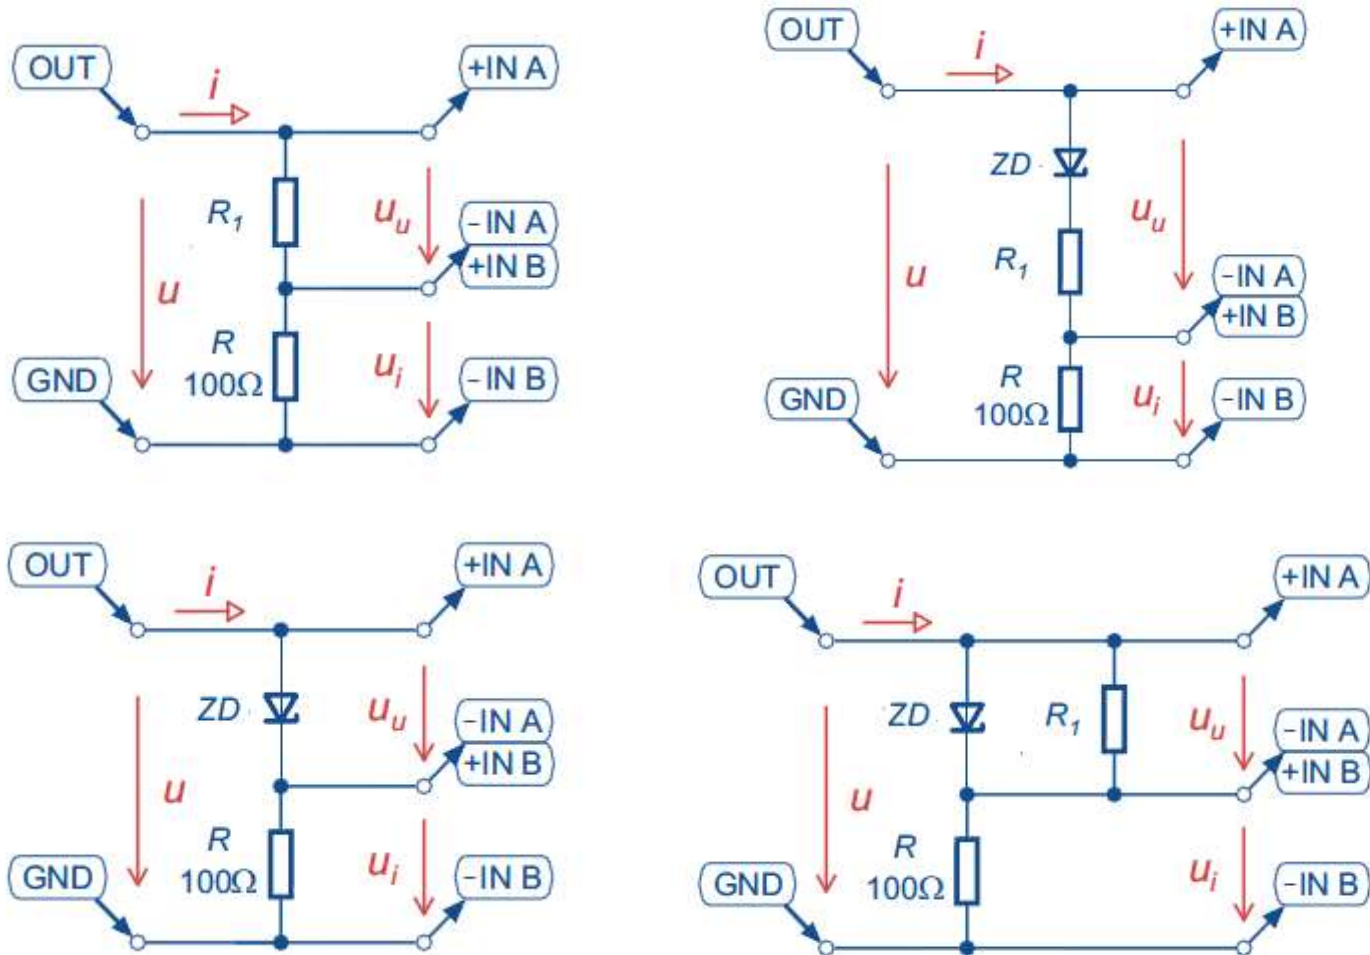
OUT
$i$
+IN A
$R_1$
$u_u$
-IN A
+IN B
$u$
$R$
100Ω
$u_i$
GND
-IN B

OUT
$i$
+IN A
ZD
$u_u$
$u$
$R_1$
-IN A
+IN B
$R$
100Ω
$u_i$
GND
-IN B

OUT
$i$
+IN A
ZD
$u_u$
-IN A
+IN B
$u$
$R$
100Ω
$u_i$
GND
-IN B

OUT
$i$
+IN A
ZD
$R_1$
$u_u$
-IN A
+IN B
$u$
$R$
100Ω
$u_i$
GND
-IN B